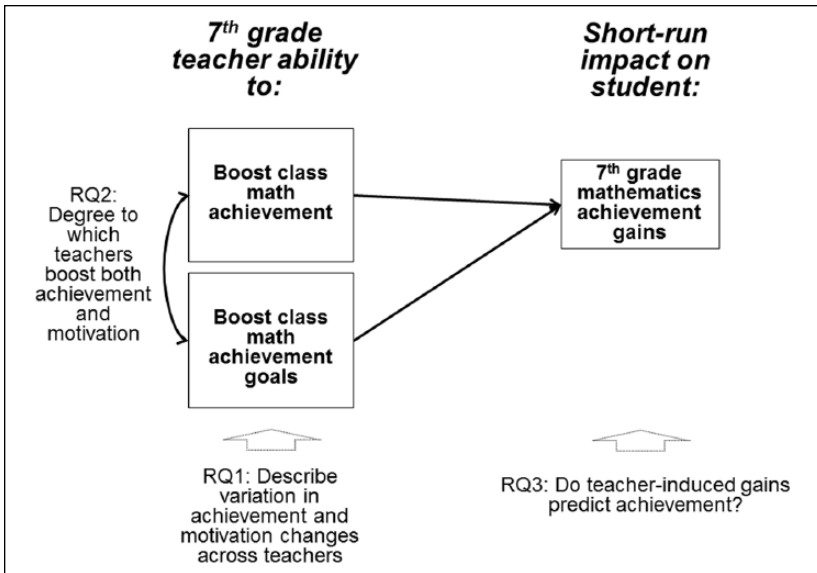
7$^{th}$ grade teacher ability to:

Short-run impact on student:

RQ2: Degree to which teachers boost both achievement and motivation

Boost class math achievement

Boost class math achievement goals

7$^{th}$ grade mathematics achievement gains

RQ1: Describe variation in achievement and motivation changes across teachers

RQ3: Do teacher-induced gains predict achievement?